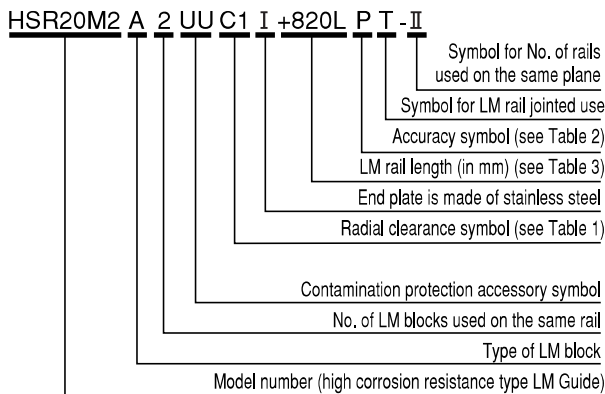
HSR20M2 A 2 UU C1 I +820L P T -II

Symbol for No. of rails used on the same plane

Symbol for LM rail jointed use

Accuracy symbol (see Table 2)

LM rail length (in mm) (see Table 3)

End plate is made of stainless steel

Radial clearance symbol (see Table 1)

Contamination protection accessory symbol

No. of LM blocks used on the same rail

Type of LM block

Model number (high corrosion resistance type LM Guide)